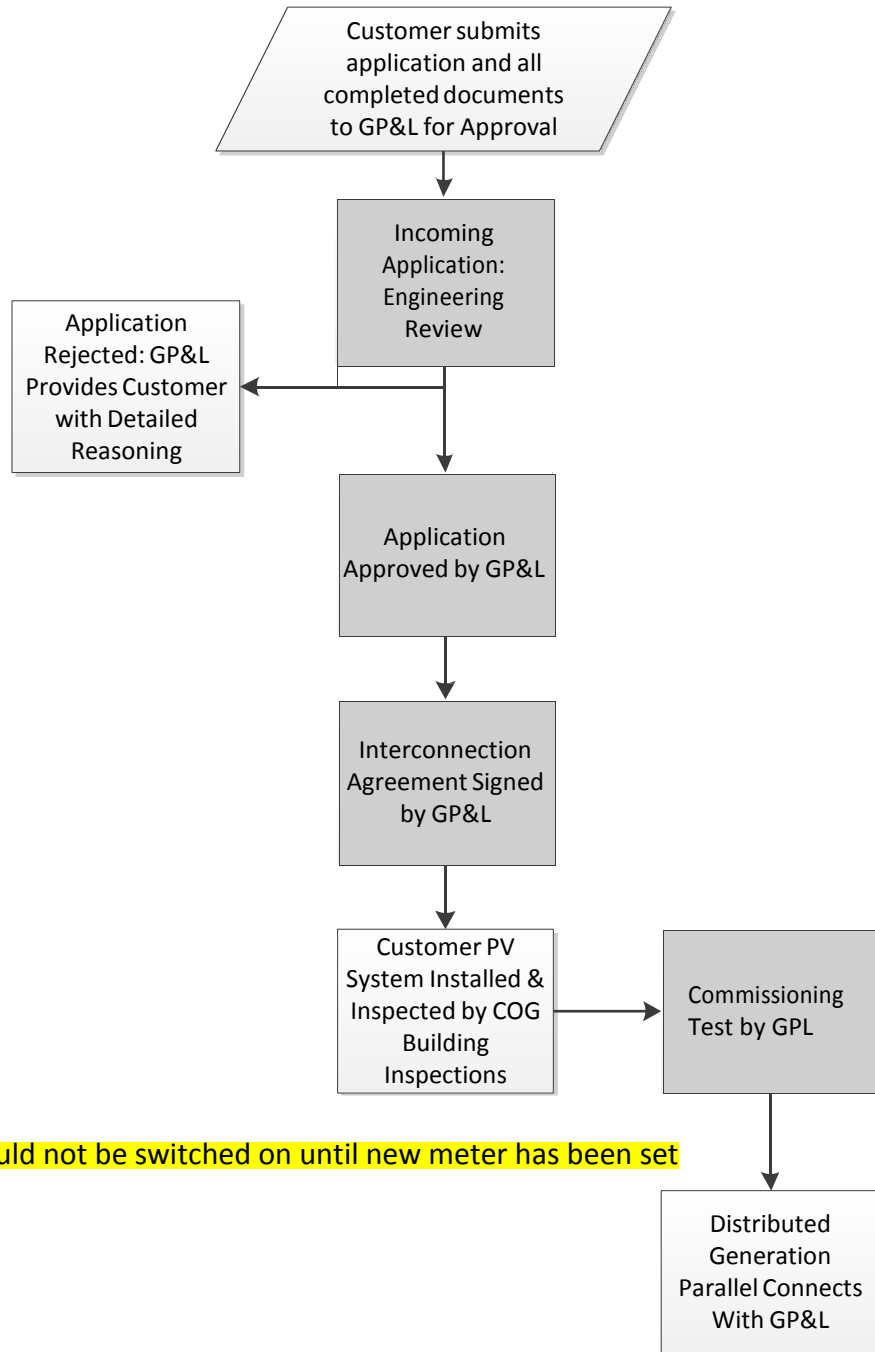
Customer submits application and all completed documents to GP&L for Approval

Incoming Application: Engineering Review

Application Rejected: GP&L Provides Customer with Detailed Reasoning

Application Approved by GP&L

Interconnection Agreement Signed by GP&L

Customer PV System Installed & Inspected by COG Building Inspections

Commissioning Test by GPL

uld not be switched on until new meter has been set

Distributed Generation Parallel Connects With GP&L